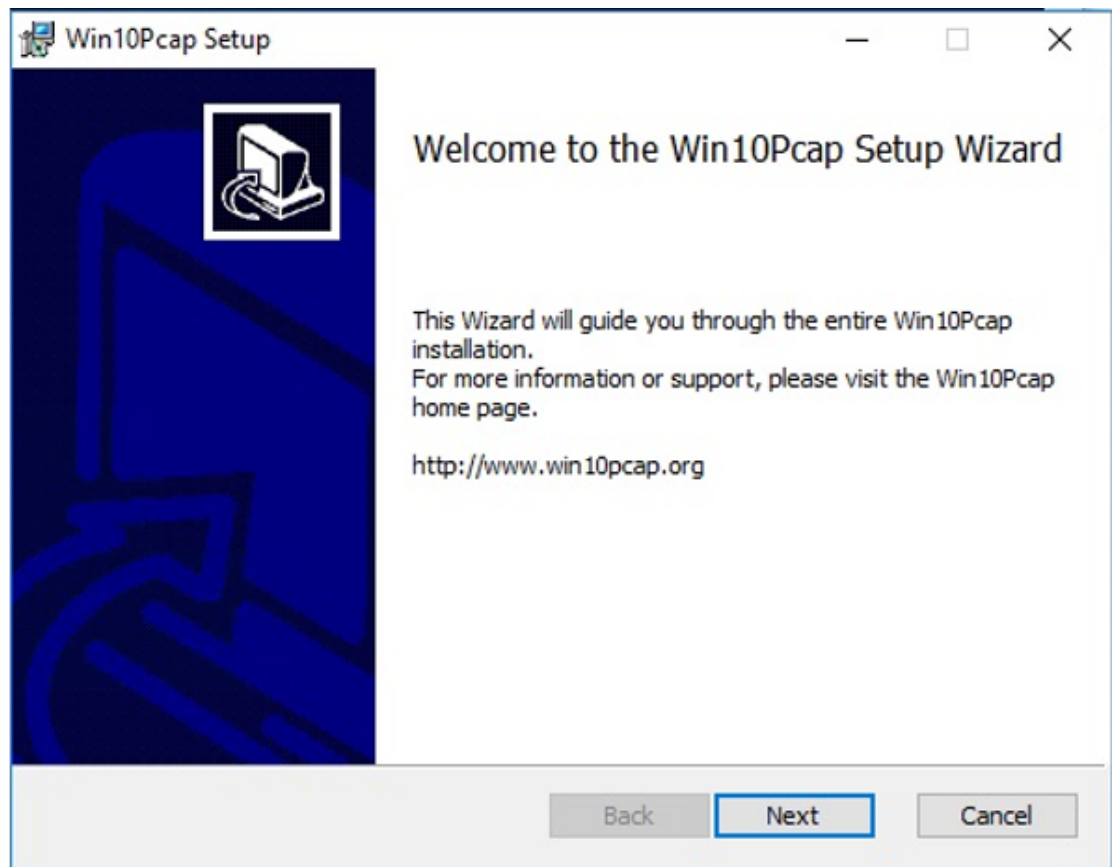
Win10Pcap Setup

Welcome to the Win10Pcap Setup Wizard

This Wizard will guide you through the entire Win10Pcap installation.
For more information or support, please visit the Win10Pcap home page.

http://www.win10pcap.org

Back
Next
Cancel